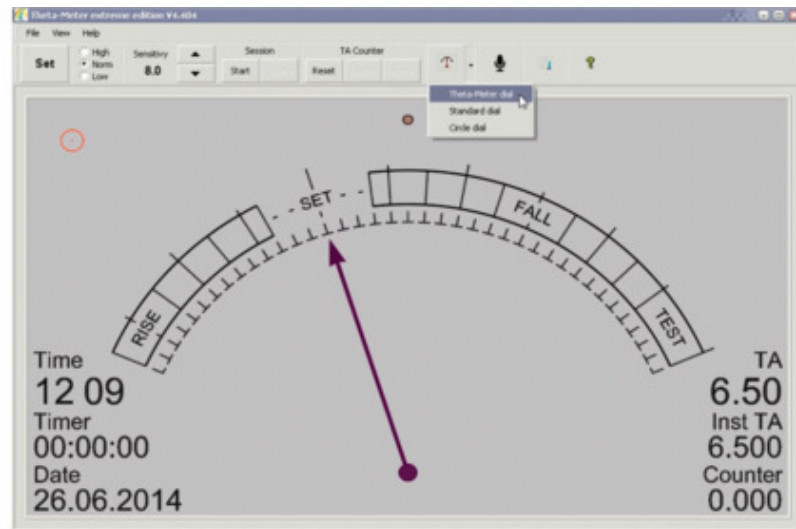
Theta-Meter extreme edition V4.404

File View Help

Set

High
Norm
Low

Sensitivy
8.0

Session
Start

TA Counter
Reset

Theta-Meter dial
Standard dial
Circle dial

SET
FALL
RISE
TEST

Time
12 09
Timer
00:00:00
Date
26.06.2014

TA
6.50
Inst TA
6.500
Counter
0.000